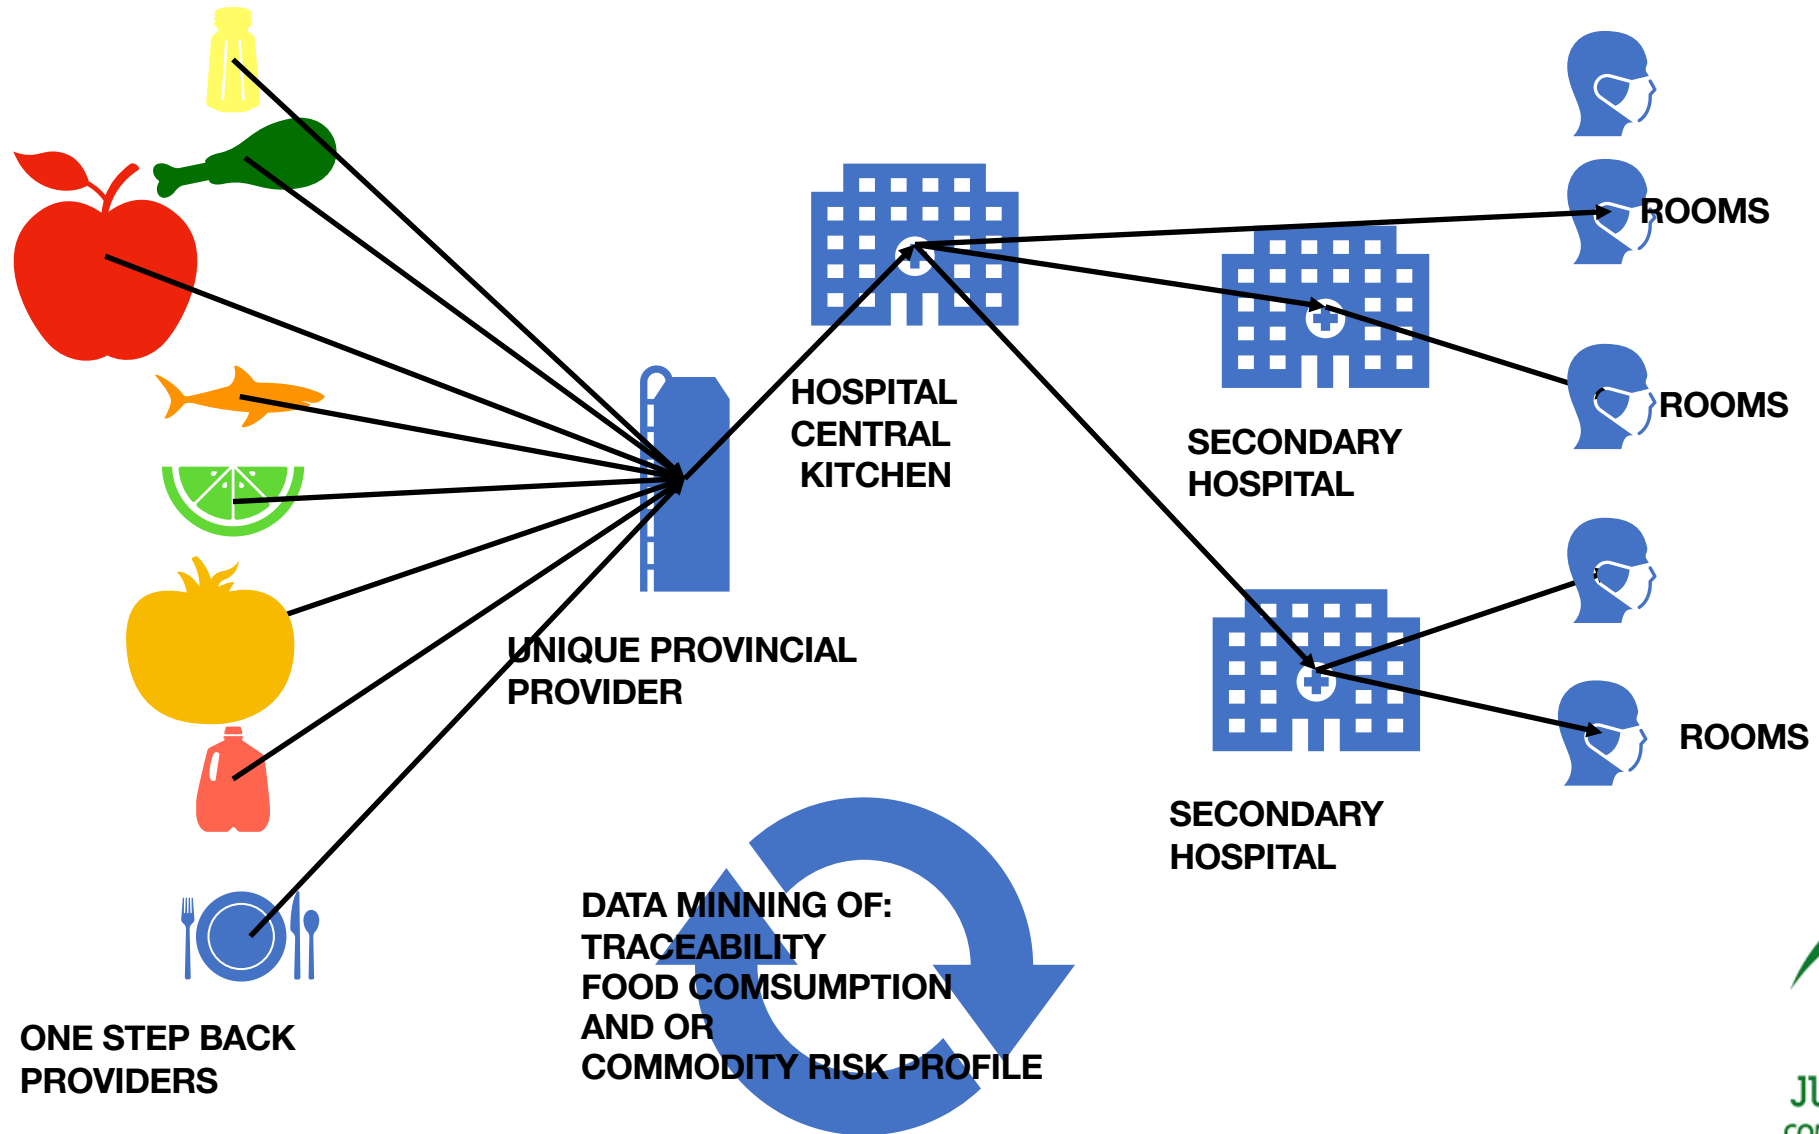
HOSPITAL CENTRAL KITCHEN

ROOMS

ROOMS

SECONDARY HOSPITAL

UNIQUE PROVINCIAL PROVIDER

ROOMS

SECONDARY HOSPITAL

DATA MINNING OF:
TRACEABILITY
FOOD COMSUMPTION
AND OR
COMMODITY RISK PROFILE

ONE STEP BACK PROVIDERS

JU
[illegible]